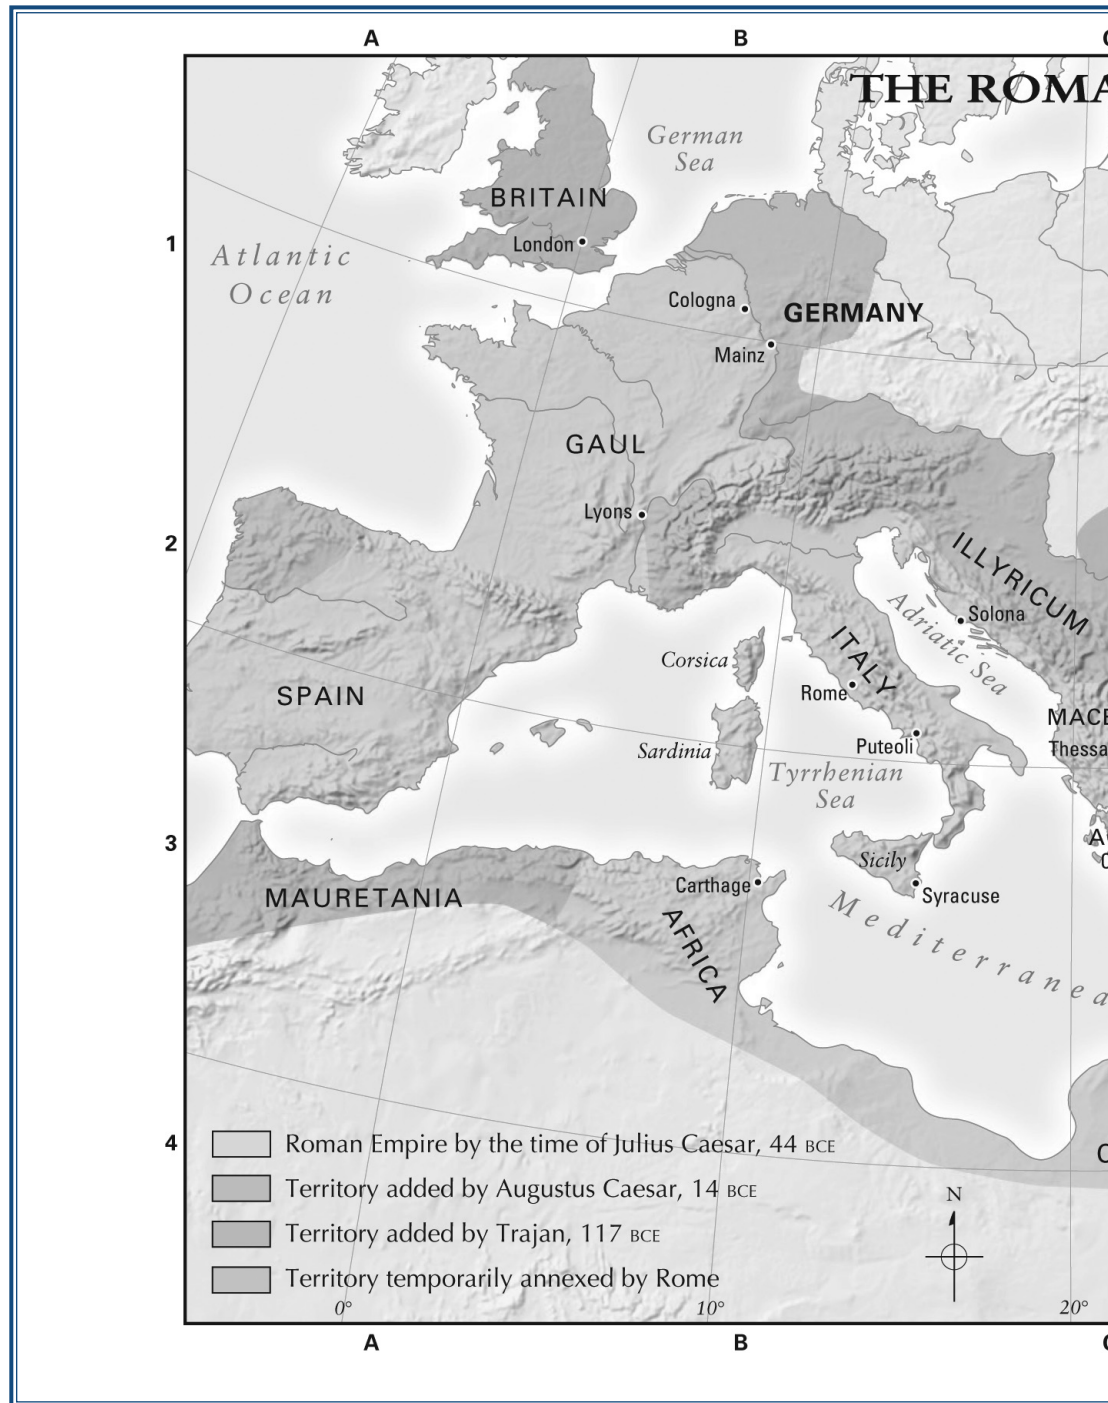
A B C

THE ROMA

1 2 3 4

German Sea

BRITAIN

London

Atlantic Ocean

Cologna

GERMANY

Mainz

GAUL

Lyons

ILLYRICUM

Solona

Adriatic Sea

ITALY

Corsica

Rome

SPAIN

MACE

Thessa

Puteoli

Sardinia

Tyrrhenian Sea

A

C

Sicily

Carthage

Syracuse

MAURETANIA

AFRICA

Mediterranea

C

Roman Empire by the time of Julius Caesar, 44 BCE

Territory added by Augustus Caesar, 14 BCE

Territory added by Trajan, 117 BCE

Territory temporarily annexed by Rome

N

0° 10° 20°

A B C